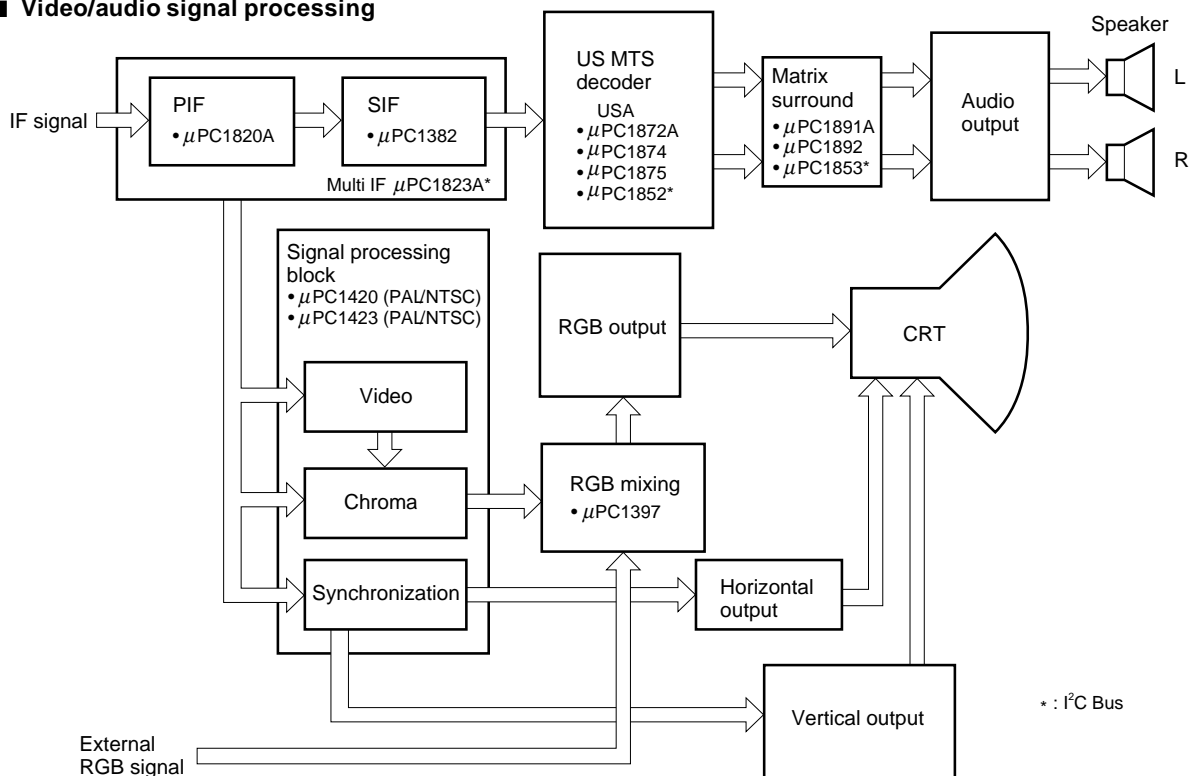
■ Video/audio signal processing

IF signal

PIF
• $\mu$PC1820A

SIF
• $\mu$PC1382

Multi IF $\mu$PC1823A*

US MTS decoder
USA
• $\mu$PC1872A
• $\mu$PC1874
• $\mu$PC1875
• $\mu$PC1852*

Matrix surround
• $\mu$PC1891A
• $\mu$PC1892
• $\mu$PC1853*

Audio output

Speaker
L
R

Signal processing block
• $\mu$PC1420 (PAL/NTSC)
• $\mu$PC1423 (PAL/NTSC)

Video

Chroma

Synchronization

RGB output

RGB mixing
• $\mu$PC1397

CRT

Horizontal output

Vertical output

* : I$^2$C Bus

External RGB signal